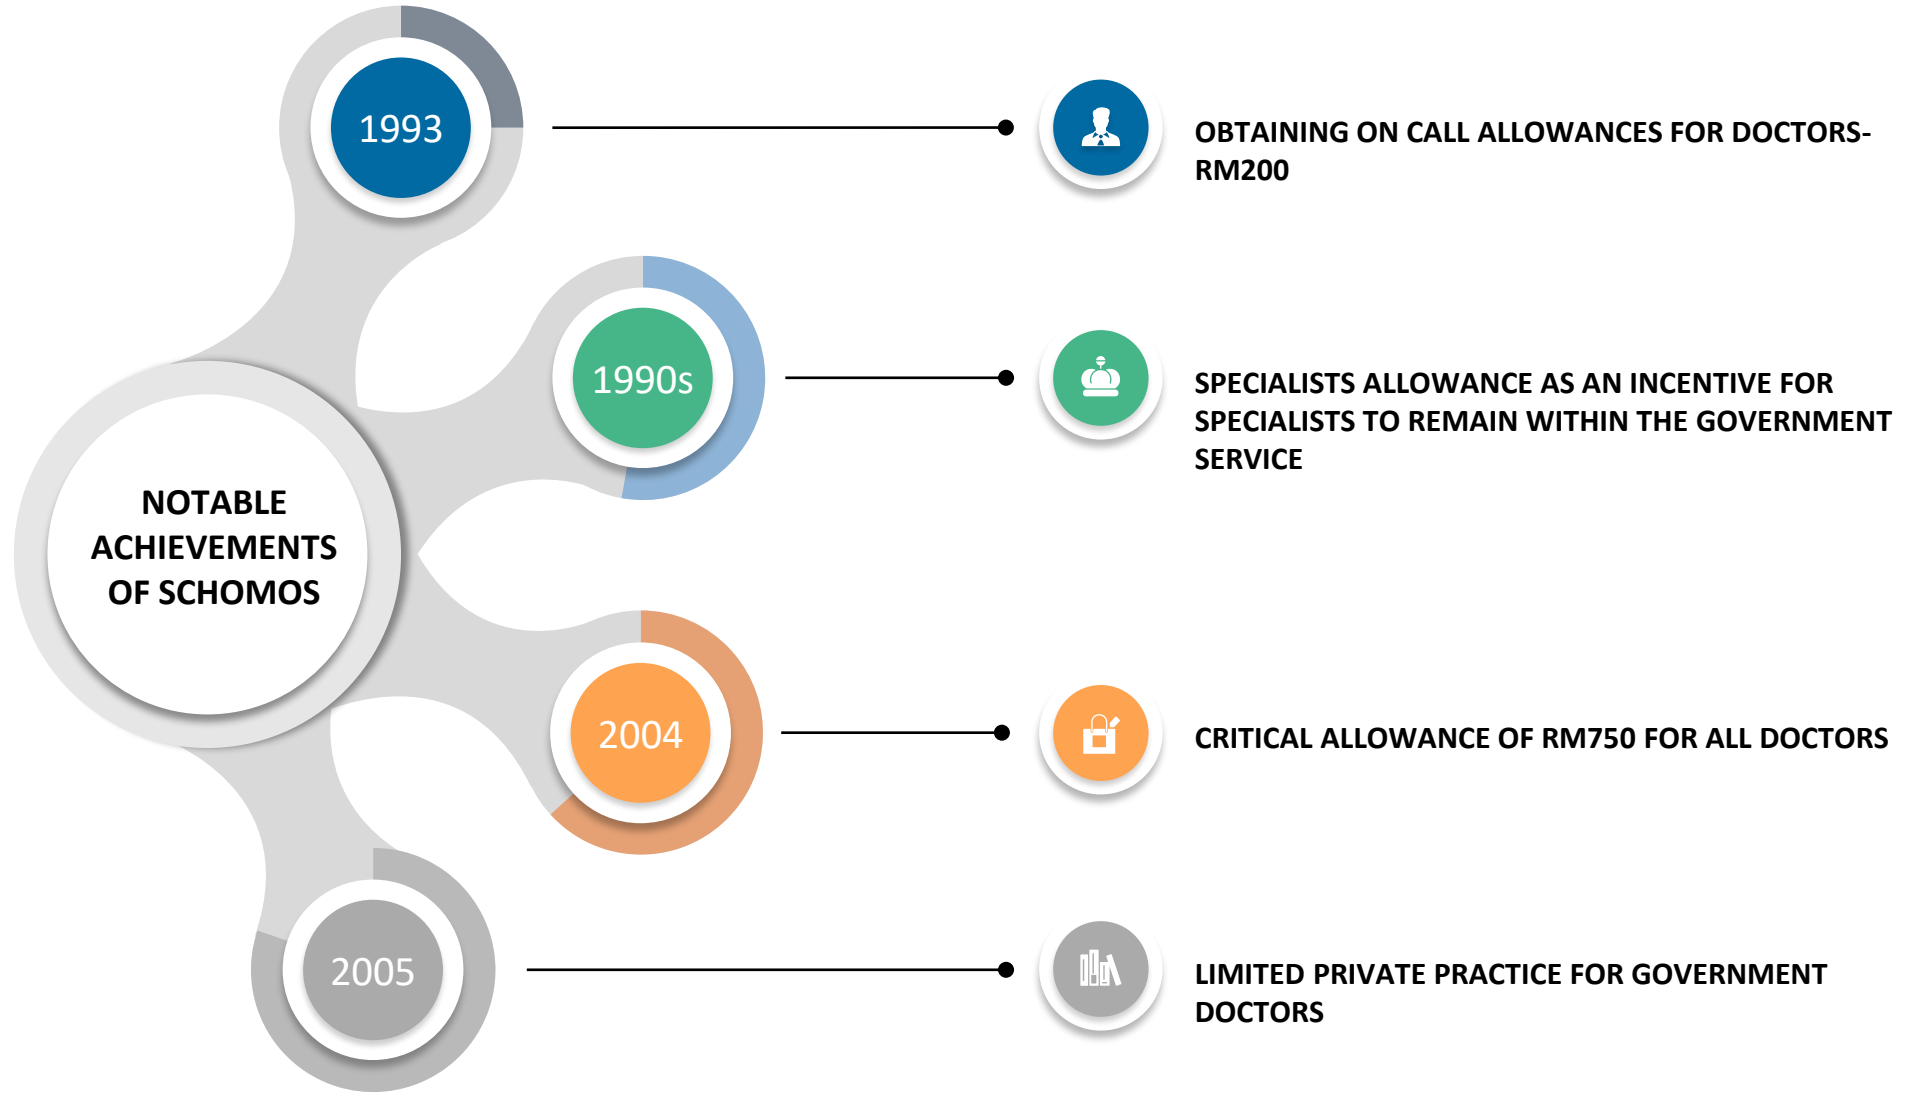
NOTABLE ACHIEVEMENTS OF SCHOMOS

1993

OBTAINING ON CALL ALLOWANCES FOR DOCTORS- RM200

1990s

SPECIALISTS ALLOWANCE AS AN INCENTIVE FOR SPECIALISTS TO REMAIN WITHIN THE GOVERNMENT SERVICE

2004

CRITICAL ALLOWANCE OF RM750 FOR ALL DOCTORS

2005

LIMITED PRIVATE PRACTICE FOR GOVERNMENT DOCTORS